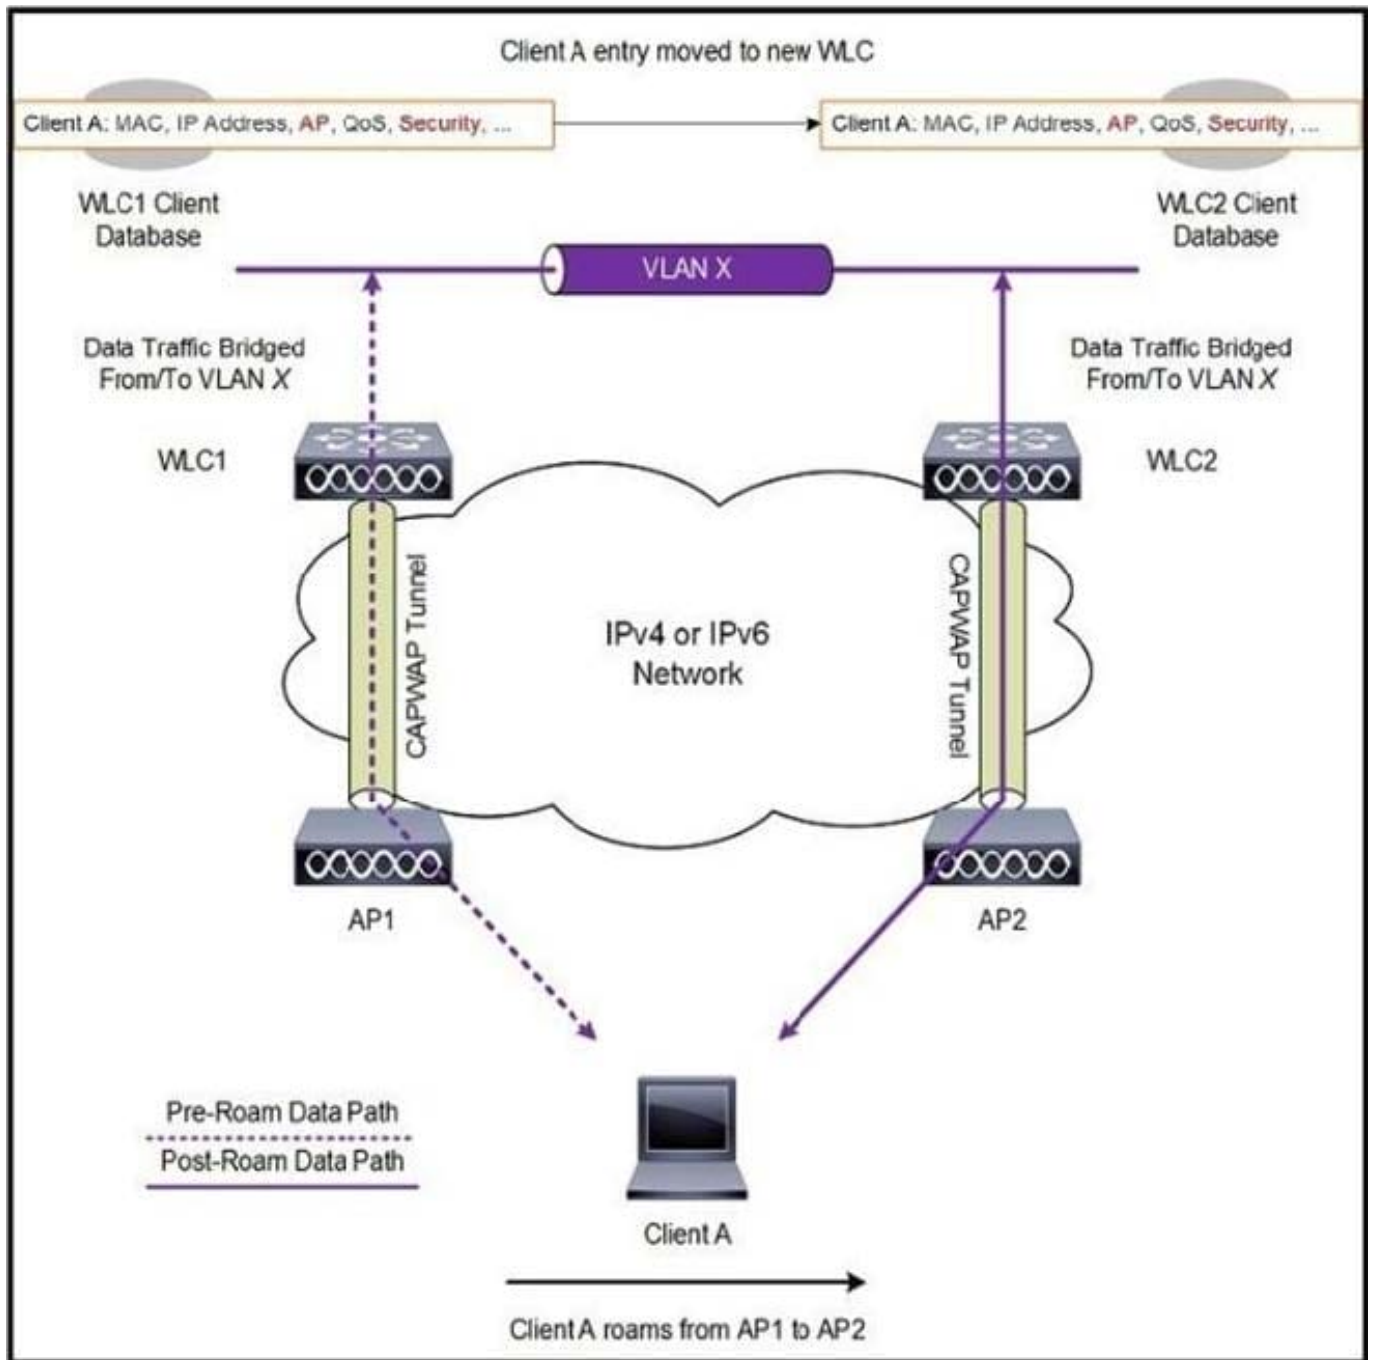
Client A entry moved to new WLC

Client A: MAC, IP Address, AP, QoS, Security, ...

Client A: MAC, IP Address, AP, QoS, Security, ...

WLC1 Client Database

WLC2 Client Database

VLAN X

Data Traffic Bridged From/To VLAN X

Data Traffic Bridged From/To VLAN X

WLC1

WLC2

CAPWAP Tunnel

IPv4 or IPv6 Network

CAPWAP Tunnel

AP1

AP2

Pre-Roam Data Path

Post-Roam Data Path

Client A

Client A roams from AP1 to AP2